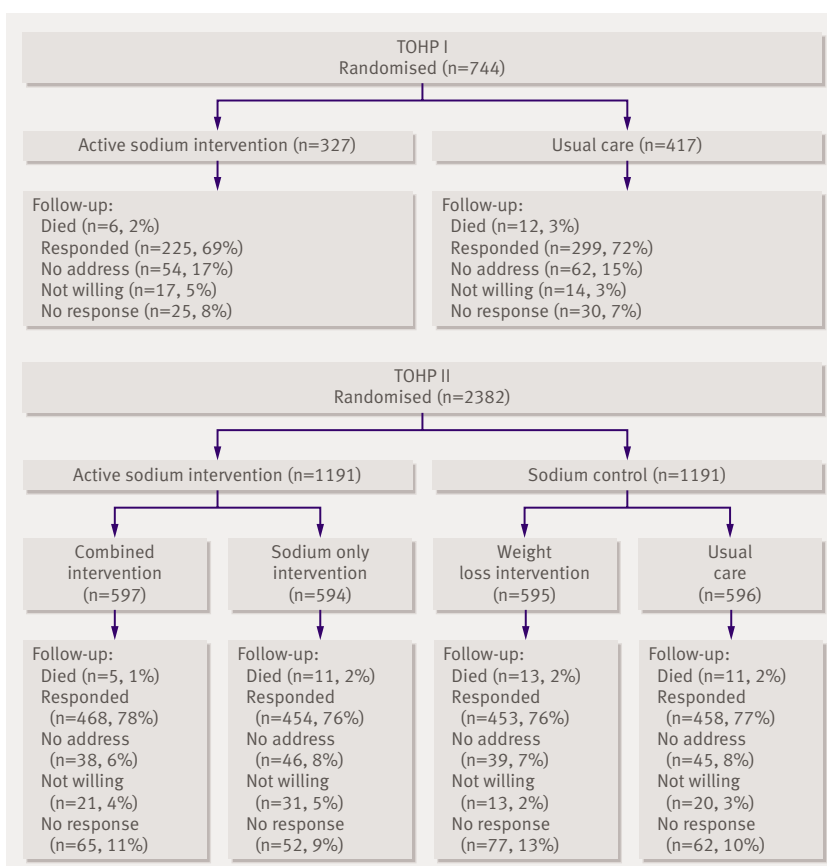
TOHP I
Randomised (n=744)

Active sodium intervention (n=327)

Usual care (n=417)

Follow-up:
Died (n=6, 2%)
Responded (n=225, 69%)
No address (n=54, 17%)
Not willing (n=17, 5%)
No response (n=25, 8%)

Follow-up:
Died (n=12, 3%)
Responded (n=299, 72%)
No address (n=62, 15%)
Not willing (n=14, 3%)
No response (n=30, 7%)

TOHP II
Randomised (n=2382)

Active sodium intervention (n=1191)

Sodium control (n=1191)

Combined intervention (n=597)

Sodium only intervention (n=594)

Weight loss intervention (n=595)

Usual care (n=596)

Follow-up:
Died (n=5, 1%)
Responded (n=468, 78%)
No address (n=38, 6%)
Not willing (n=21, 4%)
No response (n=65, 11%)

Follow-up:
Died (n=11, 2%)
Responded (n=454, 76%)
No address (n=46, 8%)
Not willing (n=31, 5%)
No response (n=52, 9%)

Follow-up:
Died (n=13, 2%)
Responded (n=453, 76%)
No address (n=39, 7%)
Not willing (n=13, 2%)
No response (n=77, 13%)

Follow-up:
Died (n=11, 2%)
Responded (n=458, 77%)
No address (n=45, 8%)
Not willing (n=20, 3%)
No response (n=62, 10%)